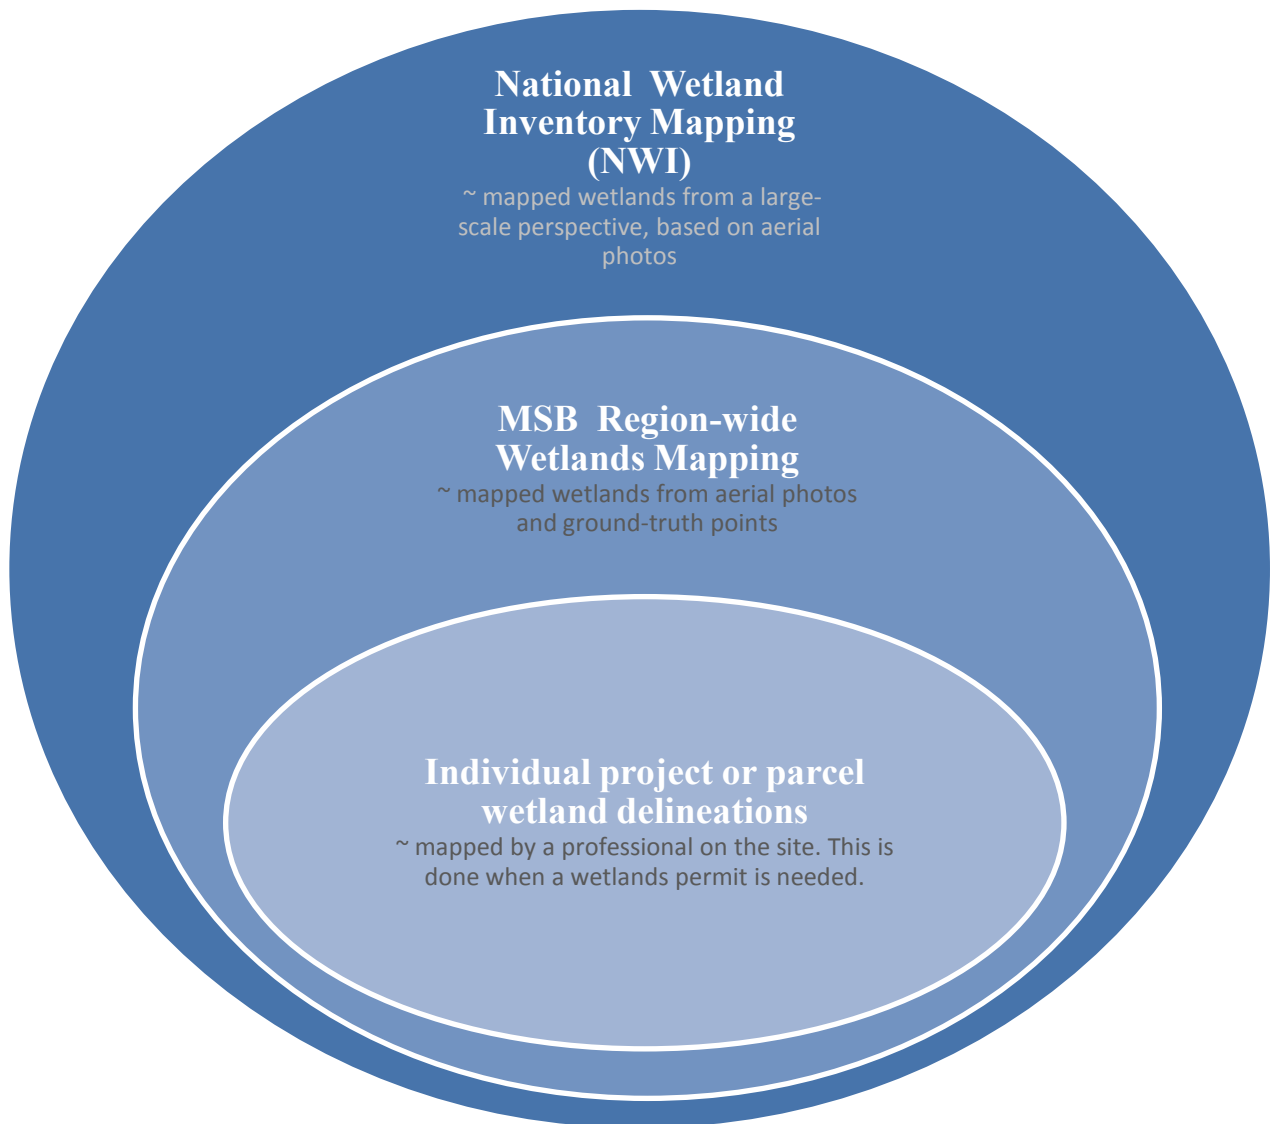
National Wetland Inventory Mapping (NWI)

~ mapped wetlands from a large-scale perspective, based on aerial photos

MSB Region-wide Wetlands Mapping

~ mapped wetlands from aerial photos and ground-truth points

Individual project or parcel wetland delineations

~ mapped by a professional on the site. This is done when a wetlands permit is needed.